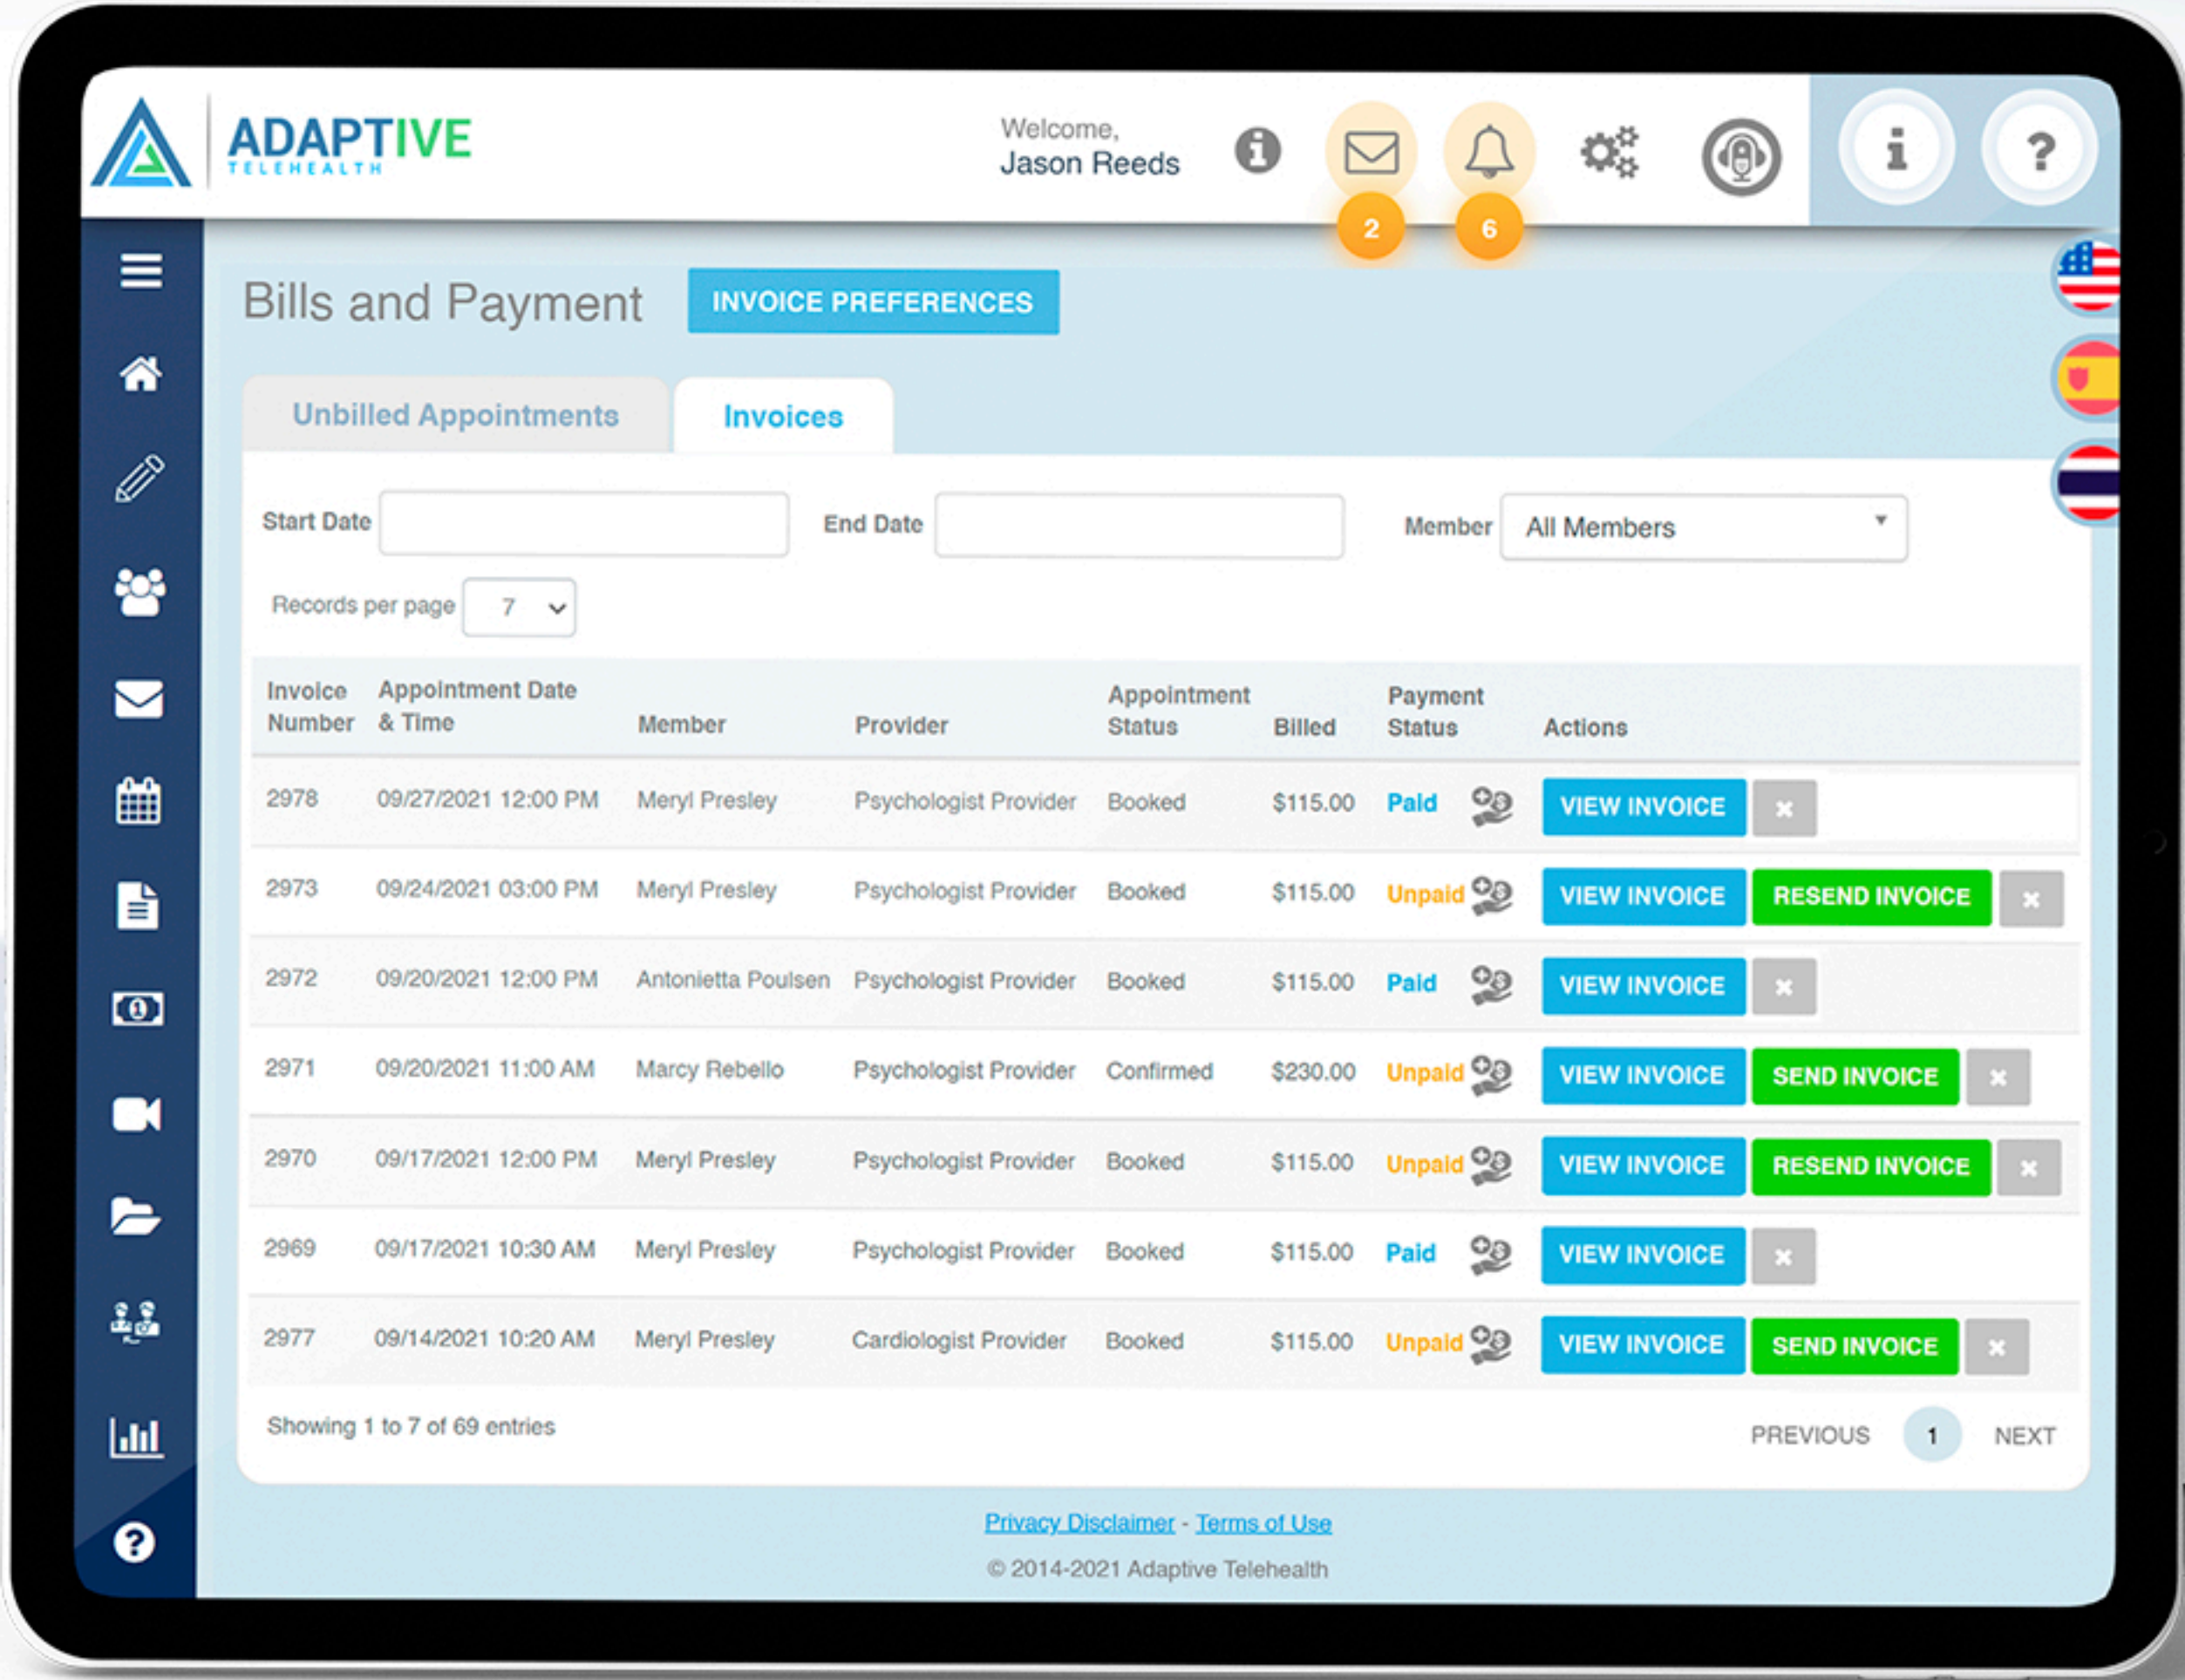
ADAPTIVE
TELEHEALTH

Welcome,
Jason Reeds

2

6

i

?

Bills and Payment

INVOICE PREFERENCES

Unbilled Appointments

Invoices

Start Date

End Date

Member All Members

Records per page 7

| Invoice Number | Appointment Date & Time | Member | Provider | Appointment Status | Billed | Payment Status | Actions |
|---|---|---|---|---|---|---|---|
| 2978 | 09/27/2021 12:00 PM | Meryl Presley | Psychologist Provider | Booked | \$115.00 | Paid | VIEW INVOICE × |
| 2973 | 09/24/2021 03:00 PM | Meryl Presley | Psychologist Provider | Booked | \$115.00 | Unpaid | VIEW INVOICE RESEND INVOICE × |
| 2972 | 09/20/2021 12:00 PM | Antonietta Poulsen | Psychologist Provider | Booked | \$115.00 | Paid | VIEW INVOICE × |
| 2971 | 09/20/2021 11:00 AM | Marcy Rebello | Psychologist Provider | Confirmed | \$230.00 | Unpaid | VIEW INVOICE SEND INVOICE × |
| 2970 | 09/17/2021 12:00 PM | Meryl Presley | Psychologist Provider | Booked | \$115.00 | Unpaid | VIEW INVOICE RESEND INVOICE × |
| 2969 | 09/17/2021 10:30 AM | Meryl Presley | Psychologist Provider | Booked | \$115.00 | Paid | VIEW INVOICE × |
| 2977 | 09/14/2021 10:20 AM | Meryl Presley | Cardiologist Provider | Booked | \$115.00 | Unpaid | VIEW INVOICE SEND INVOICE × |

Showing 1 to 7 of 69 entries

PREVIOUS 1 NEXT

Privacy Disclaimer - Terms of Use

© 2014-2021 Adaptive Telehealth